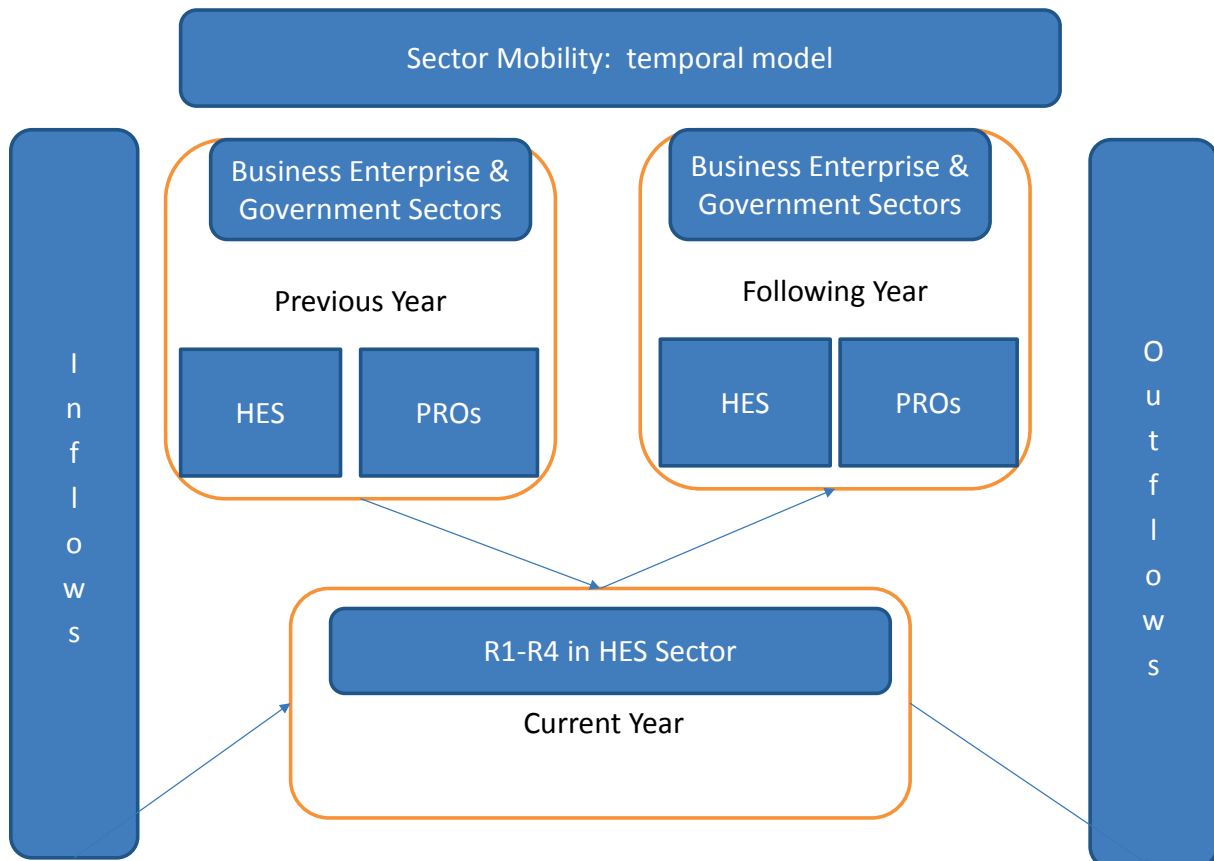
Sector Mobility: temporal model

Inflows

Business Enterprise & Government Sectors

Previous Year

HES

PROs

Business Enterprise & Government Sectors

Following Year

HES

PROs

Outflows

R1-R4 in HES Sector

Current Year